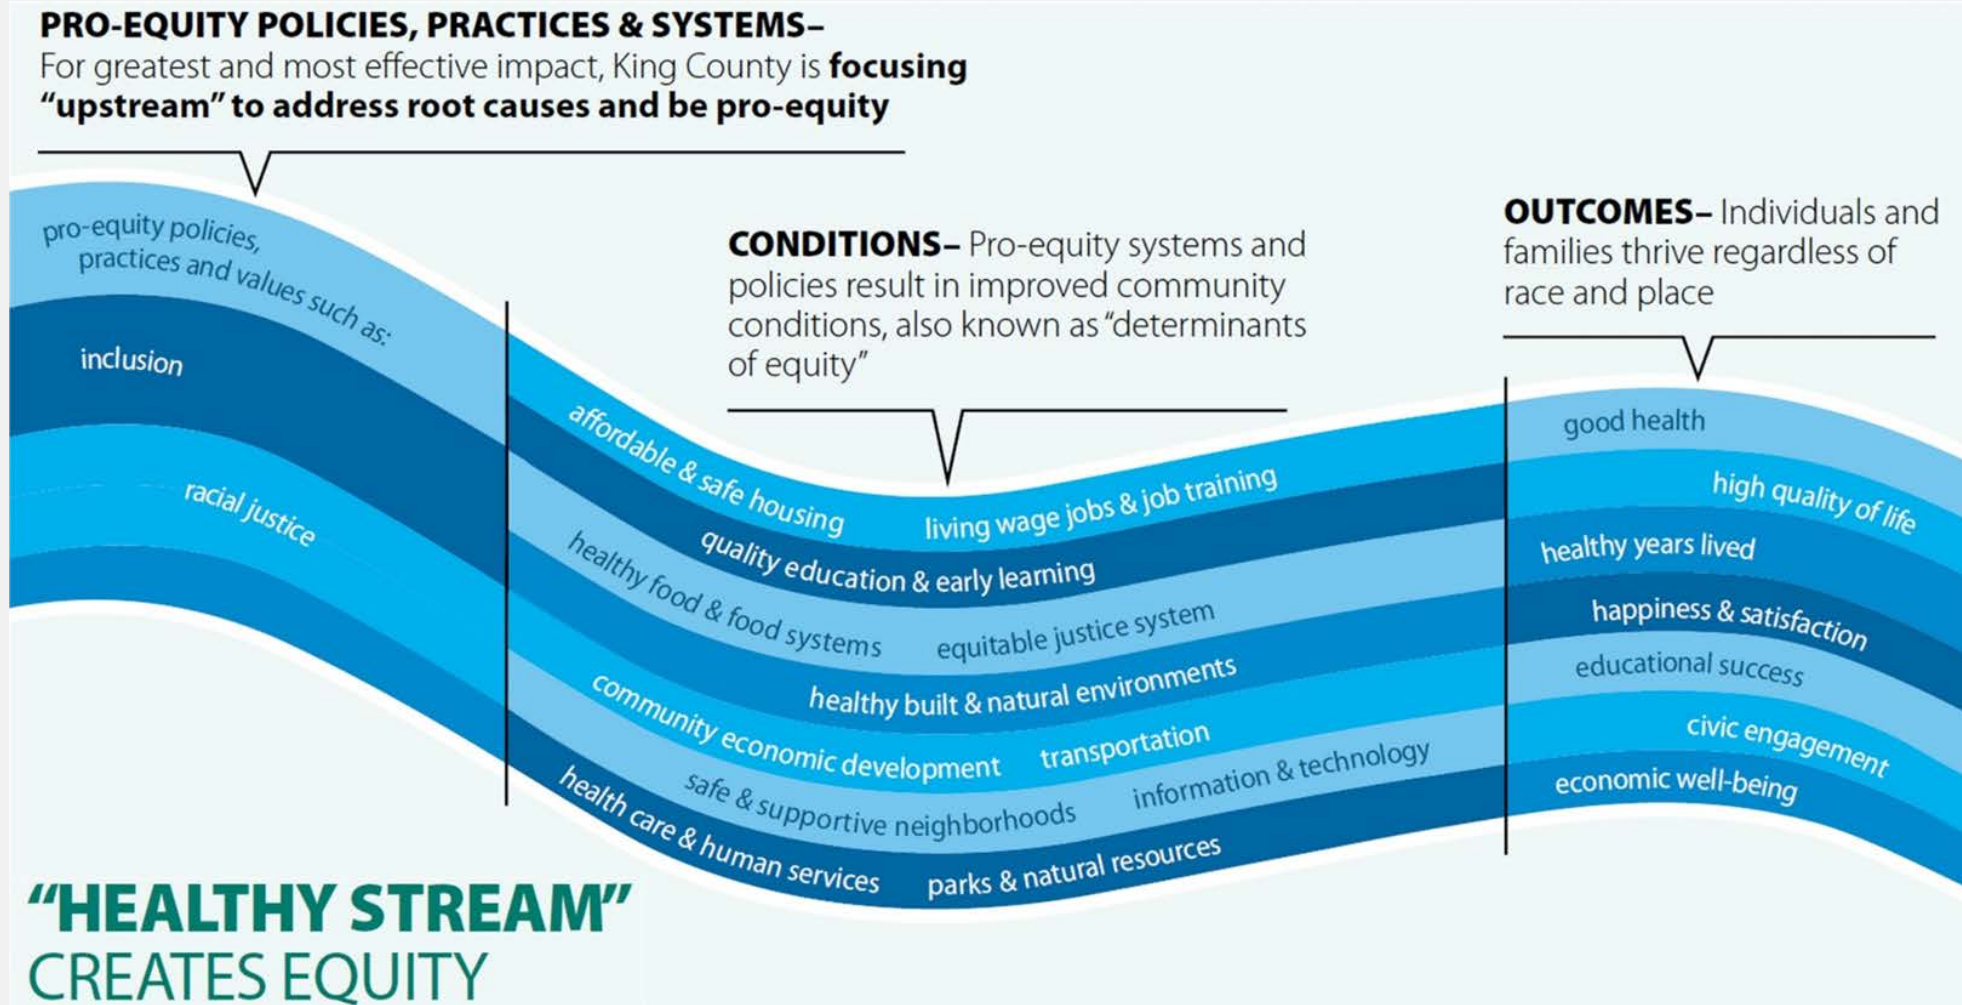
PRO-EQUITY POLICIES, PRACTICES & SYSTEMS– For greatest and most effective impact, King County is **focusing "upstream" to address root causes and be pro-equity**

pro-equity policies, practices and values such as:

inclusion

racial justice

CONDITIONS– Pro-equity systems and policies result in improved community conditions, also known as "determinants of equity"

affordable & safe housing

living wage jobs & job training

quality education & early learning

healthy food & food systems

equitable justice system

healthy built & natural environments

community economic development

transportation

safe & supportive neighborhoods

information & technology

health care & human services

parks & natural resources

OUTCOMES– Individuals and families thrive regardless of race and place

good health

high quality of life

healthy years lived

happiness & satisfaction

educational success

civic engagement

economic well-being

"HEALTHY STREAM" CREATES EQUITY